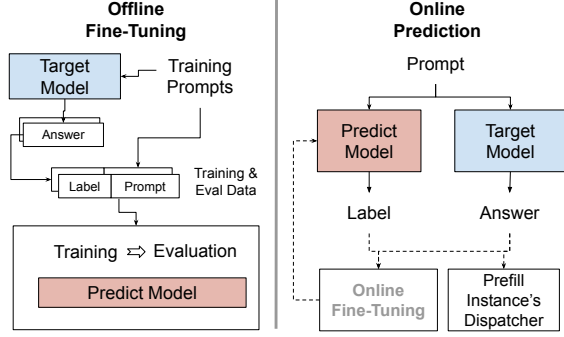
Offline Fine-Tuning

Target Model

Training Prompts

Answer

Label

Prompt

Training & Eval Data

Training ⇨ Evaluation

Predict Model

Online Prediction

Prompt

Predict Model

Target Model

Label

Answer

Online Fine-Tuning

Prefill Instance's Dispatcher